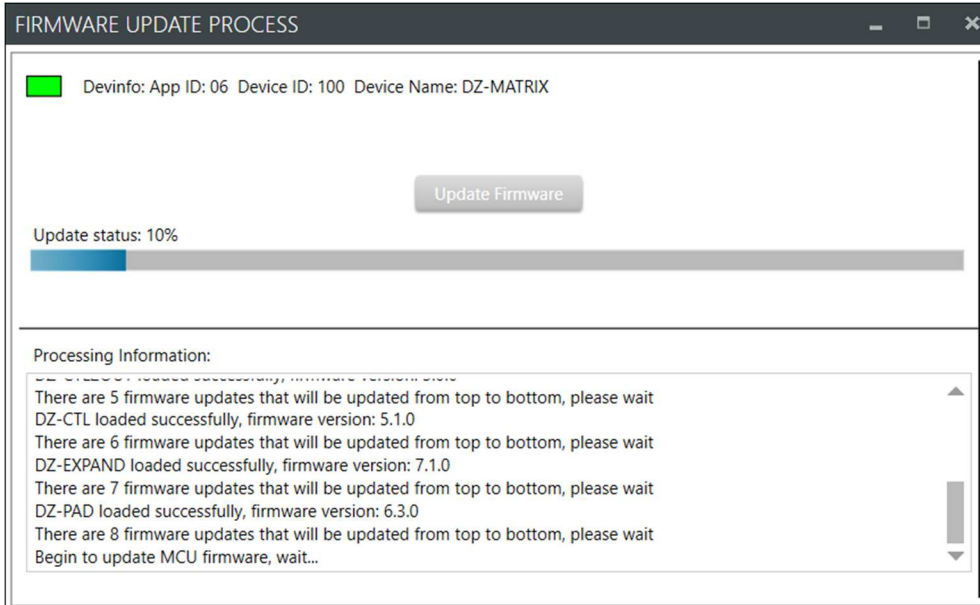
FIRMWARE UPDATE PROCESS

Devinfo: App ID: 06 Device ID: 100 Device Name: DZ-MATRIX

Update Firmware

Update status: 10%

Processing Information:

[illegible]
There are 5 firmware updates that will be updated from top to bottom, please wait
DZ-CTL loaded successfully, firmware version: 5.1.0
There are 6 firmware updates that will be updated from top to bottom, please wait
DZ-EXPAND loaded successfully, firmware version: 7.1.0
There are 7 firmware updates that will be updated from top to bottom, please wait
DZ-PAD loaded successfully, firmware version: 6.3.0
There are 8 firmware updates that will be updated from top to bottom, please wait
Begin to update MCU firmware, wait...